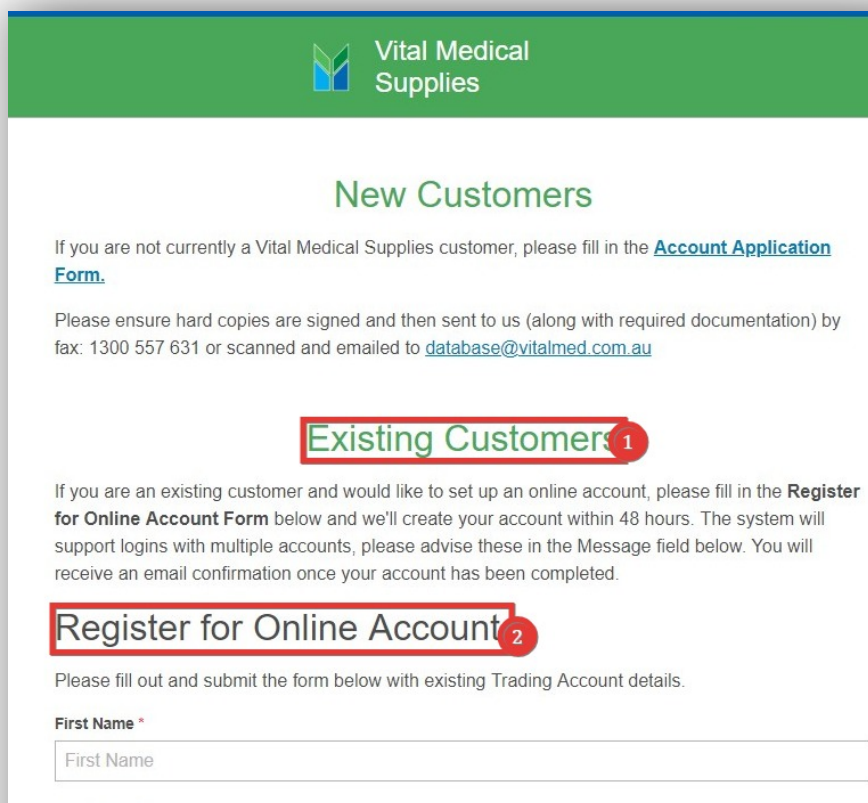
Vital Medical Supplies

New Customers

If you are not currently a Vital Medical Supplies customer, please fill in the **Account Application Form.**

Please ensure hard copies are signed and then sent to us (along with required documentation) by fax: 1300 557 631 or scanned and emailed to database@vitalmed.com.au

Existing Customers 1

If you are an existing customer and would like to set up an online account, please fill in the **Register for Online Account Form** below and we'll create your account within 48 hours. The system will support logins with multiple accounts, please advise these in the Message field below. You will receive an email confirmation once your account has been completed.

Register for Online Account 2

Please fill out and submit the form below with existing Trading Account details.

First Name *

First Name